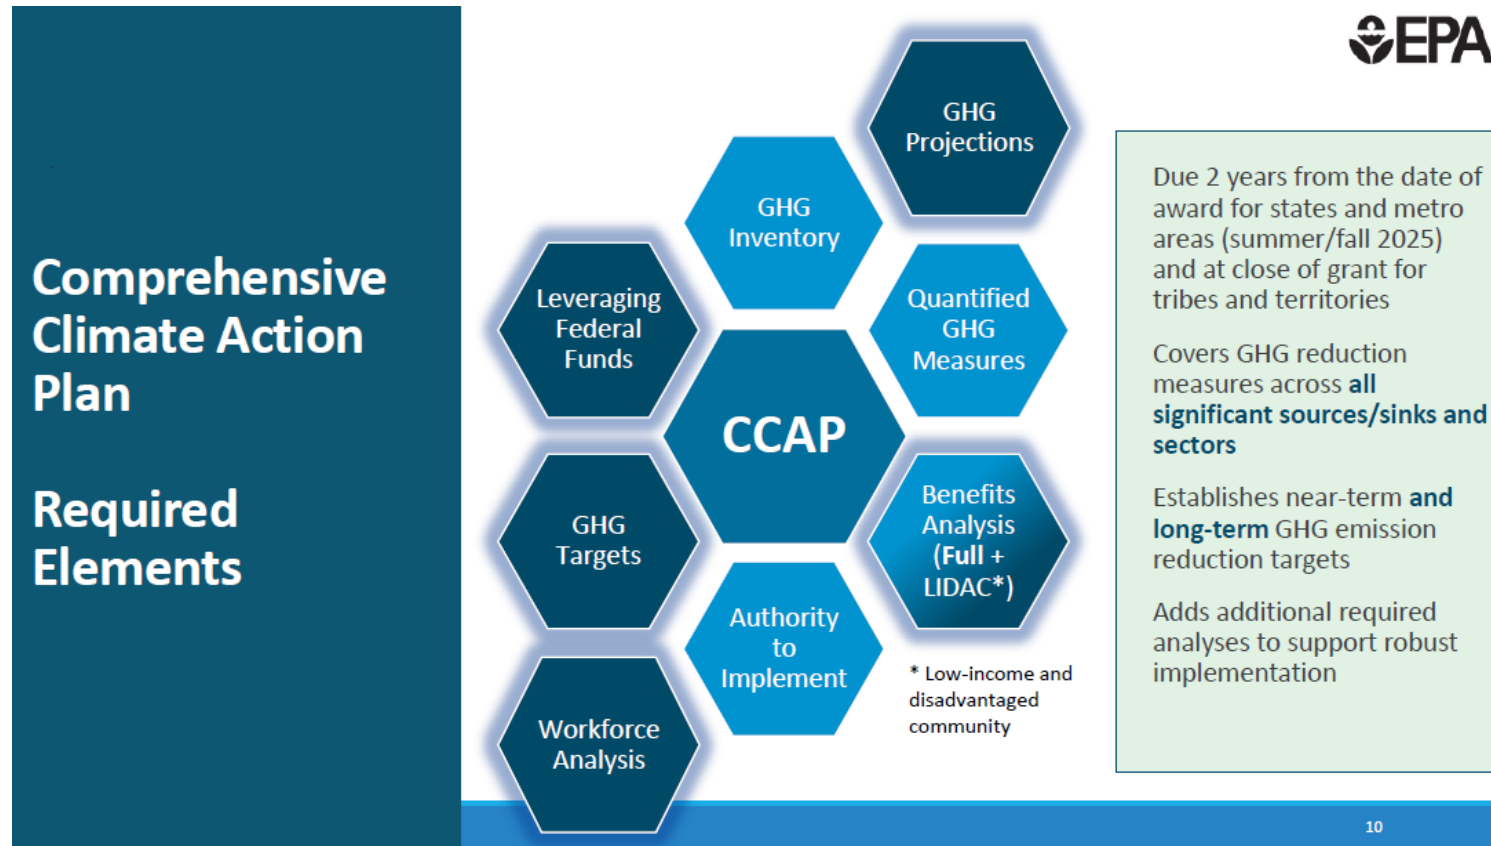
Comprehensive Climate Action Plan

Required Elements

EPA

GHG Projections

GHG Inventory

Leveraging Federal Funds

Quantified GHG Measures

CCAP

GHG Targets

Benefits Analysis (Full + LIDAC*)

Authority to Implement

Workforce Analysis

* Low-income and disadvantaged community

Due 2 years from the date of award for states and metro areas (summer/fall 2025) and at close of grant for tribes and territories

Covers GHG reduction measures across all significant sources/sinks and sectors

Establishes near-term and long-term GHG emission reduction targets

Adds additional required analyses to support robust implementation

10